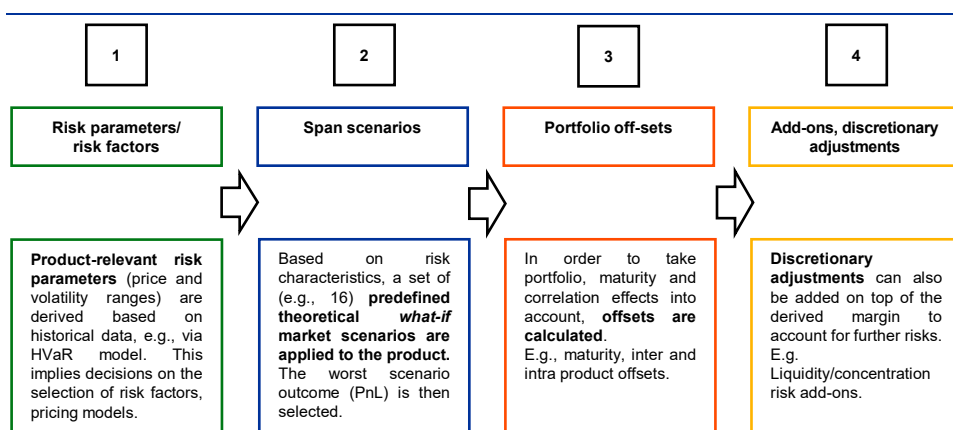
1

Risk parameters/ risk factors

Product-relevant risk parameters (price and volatility ranges) are derived based on historical data, e.g., via HVaR model. This implies decisions on the selection of risk factors, pricing models.

2

Span scenarios

Based on risk characteristics, a set of (e.g., 16) predefined theoretical what-if market scenarios are applied to the product. The worst scenario outcome (PnL) is then selected.

3

Portfolio off-sets

In order to take portfolio, maturity and correlation effects into account, offsets are calculated.
E.g., maturity, inter and intra product offsets.

4

Add-ons, discretionary adjustments

Discretionary adjustments can also be added on top of the derived margin to account for further risks. E.g. Liquidity/concentration risk add-ons.